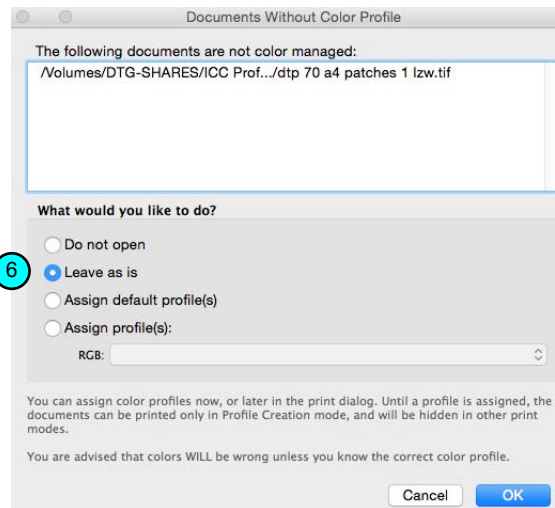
Documents Without Color Profile

The following documents are not color managed:

/Volumes/DTG-SHARES/ICC Prof.../dtp 70 a4 patches 1 lzw.tif

What would you like to do?

Do not open

6

Leave as is

Assign default profile(s)

Assign profile(s):

RGB:

You can assign color profiles now, or later in the print dialog. Until a profile is assigned, the documents can be printed only in Profile Creation mode, and will be hidden in other print modes.

You are advised that colors WILL be wrong unless you know the correct color profile.

Cancel

OK